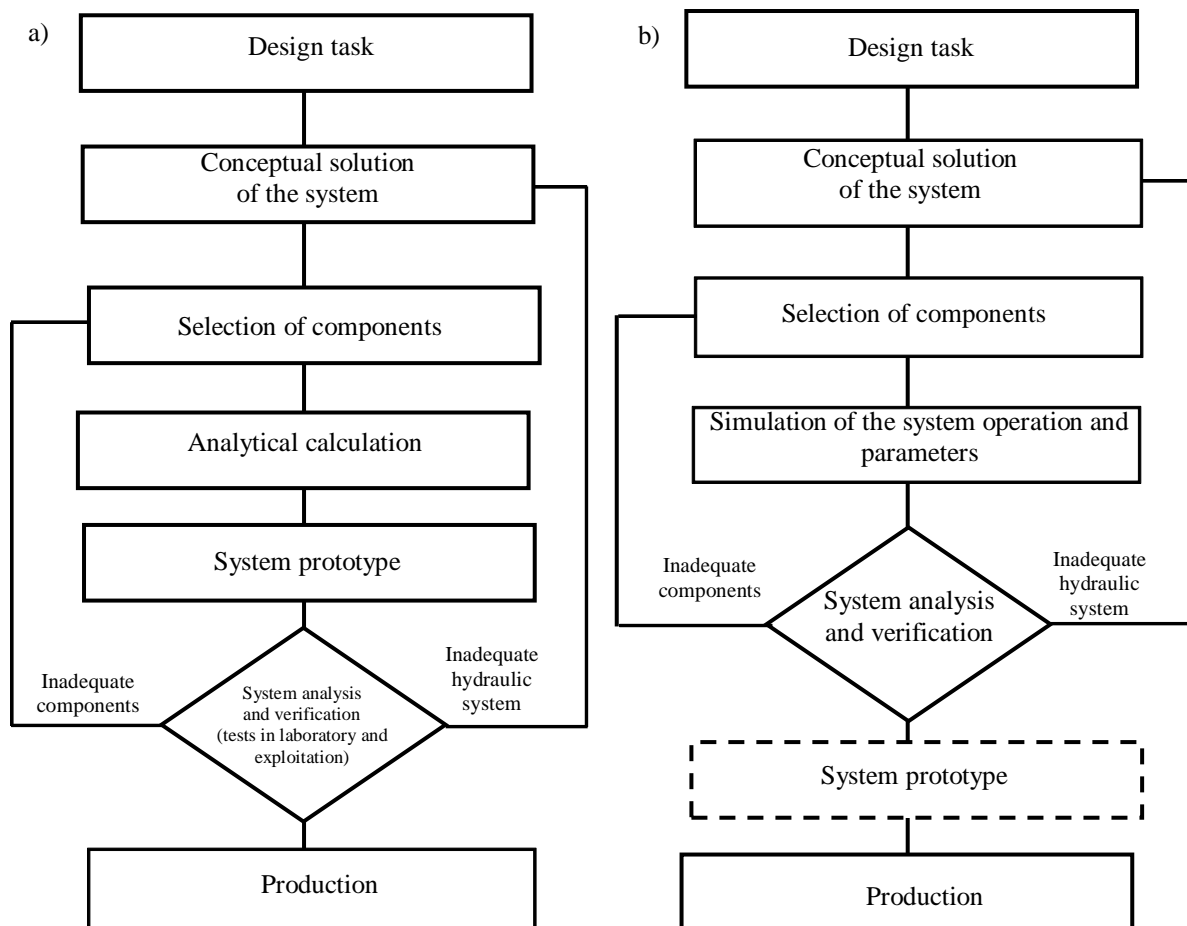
a)

Design task

Conceptual solution of the system

Selection of components

Analytical calculation

System prototype

Inadequate components

System analysis and verification (tests in laboratory and exploitation)

Inadequate hydraulic system

Production

b)

Design task

Conceptual solution of the system

Selection of components

Simulation of the system operation and parameters

Inadequate components

System analysis and verification

Inadequate hydraulic system

System prototype

Production